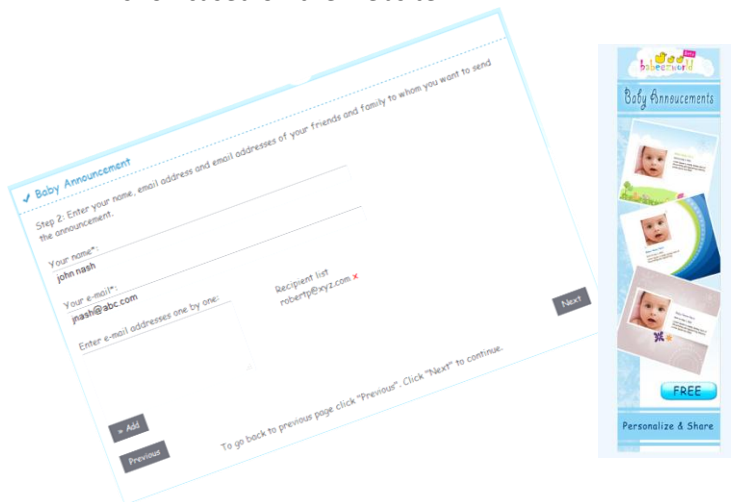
✔ Baby Announcement

Step 2: Enter your name, email address and email addresses of your friends and family to whom you want to send the announcement.

Your name*:
john nash

Your e-mail*:
jnash@abc.com

Enter e-mail addresses one by one:

Recipient list
robertp@xyz.com ×

Next

» Add

Previous

To go back to previous page click "Previous". Click "Next" to continue.

babeeworld beta

Baby Announcements

FREE

Personalize & Share